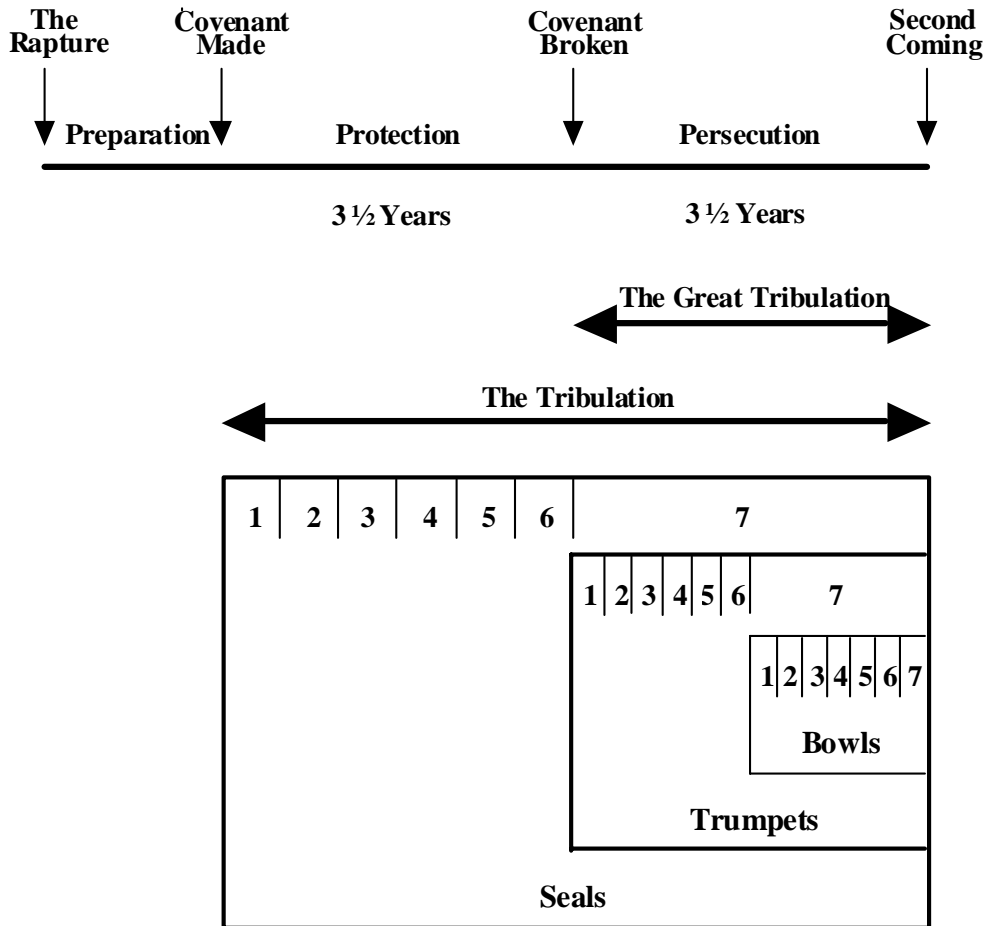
The Rapture

Covenant Made

Covenant Broken

Second Coming

Preparation

Protection

Persecution

3 ½ Years

3 ½ Years

The Great Tribulation

The Tribulation

1 2 3 4 5 6 7

1 2 3 4 5 6 7

1 2 3 4 5 6 7

Bowls

Trumpets

Seals